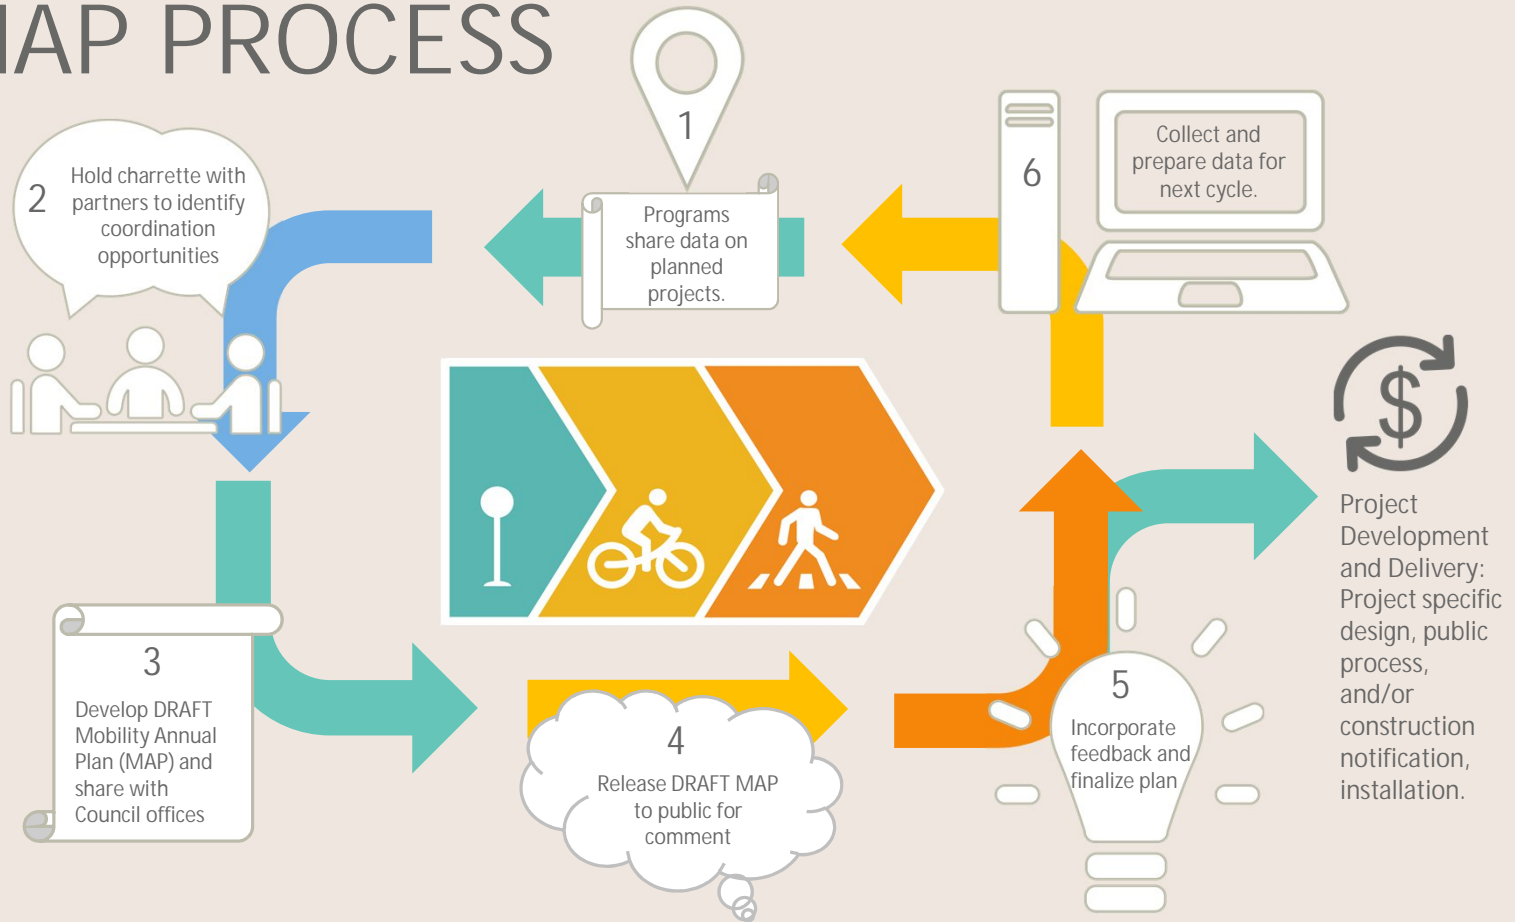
IAP PROCESS

1

Programs share data on planned projects.

2

Hold charrette with partners to identify coordination opportunities

3

Develop DRAFT Mobility Annual Plan (MAP) and share with Council offices

4

Release DRAFT MAP to public for comment

5

Incorporate feedback and finalize plan

6

Collect and prepare data for next cycle.

Project Development and Delivery: Project specific design, public process, and/or construction notification, installation.